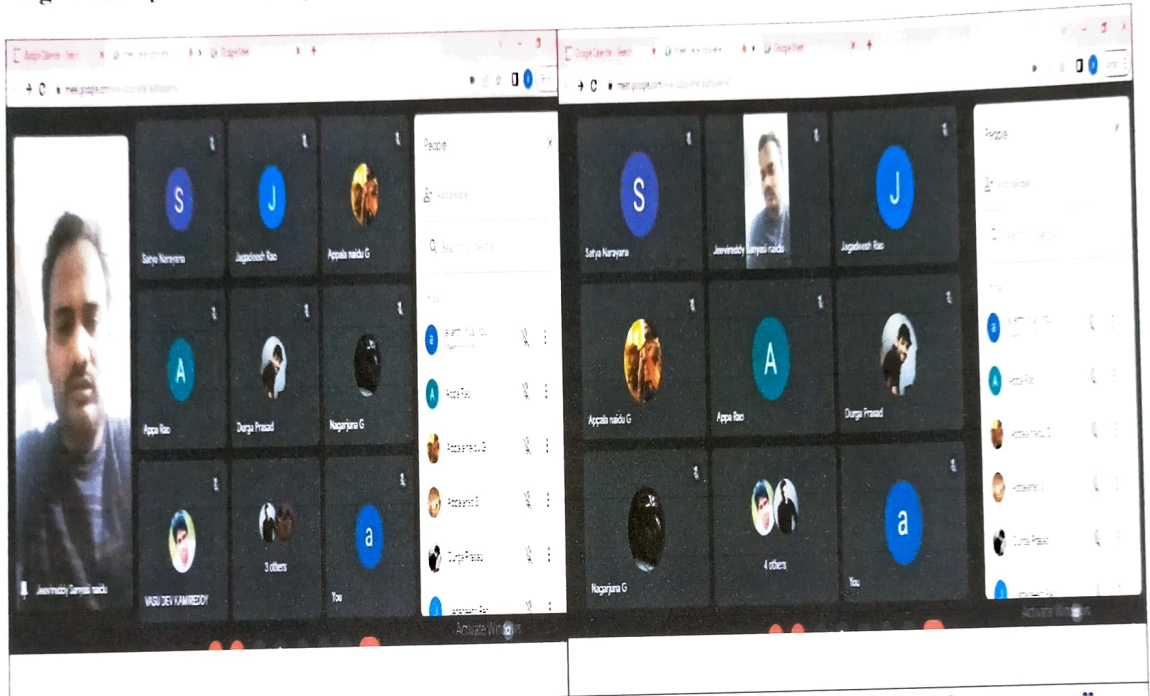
People

S
Satya Narayana

J
Jagadeesh Rao

Appala naidu G

A
Appa Rao

Durga Prasad

Nagarjuna G

VASU DEV KAMIREDDY

3 others

a
You

Jeevireddy Sanyasi naidu

Appa Rao

Durga Prasad

Activate Windows

People

S
Satya Narayana

Jeevireddy Sanyasi naidu

J
Jagadeesh Rao

Appala naidu G

A
Appa Rao

Durga Prasad

Nagarjuna G

4 others

a
You

Appa Rao

Durga Prasad

Activate Windows